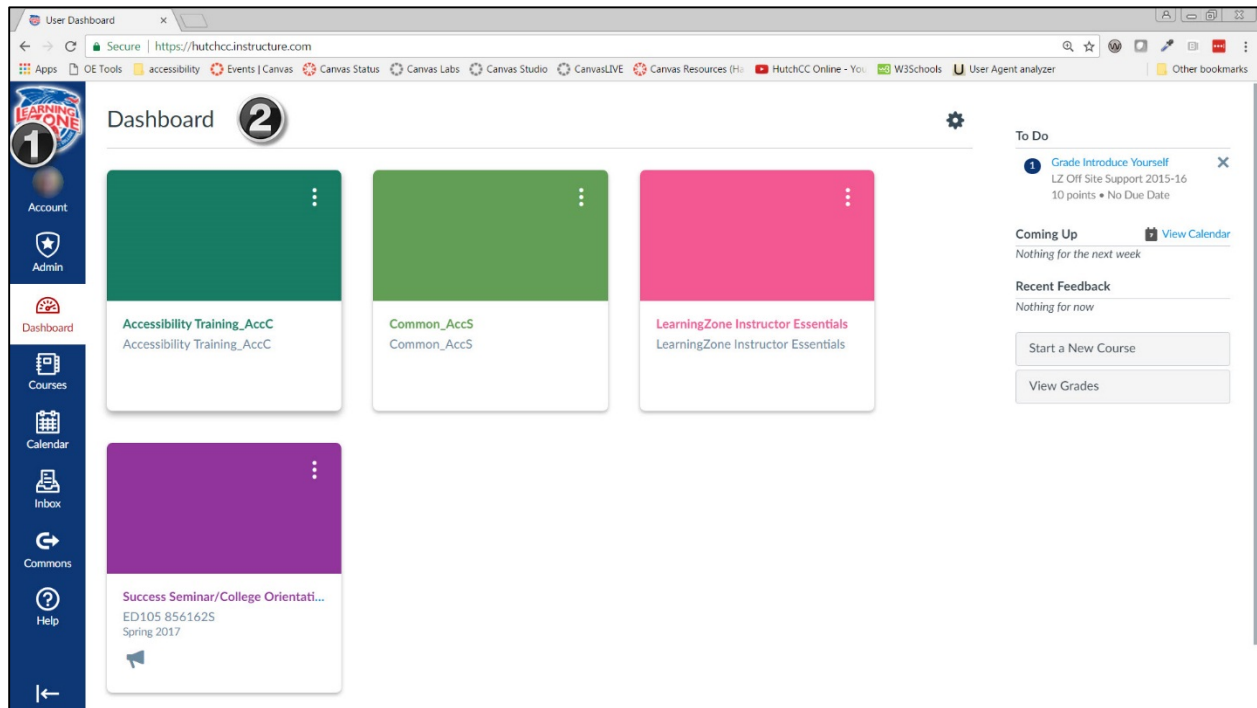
User Dashboard ×

Secure | https://hutchcc.instructure.com

Apps OE Tools accessibility Events | Canvas Canvas Status Canvas Labs Canvas Studio CanvasLIVE Canvas Resources (Ha HutchCC Online - You W3Schools User Agent analyzer Other bookmarks

LEARNING ZONE

1

Account

Admin

Dashboard

Courses

Calendar

Inbox

Commons

Help

Dashboard 2

Accessibility Training_AccC
Accessibility Training_AccC

Common_AccS
Common_AccS

LearningZone Instructor Essentials
LearningZone Instructor Essentials

Success Seminar/College Orientati...
ED105 856162S
Spring 2017

To Do

1 Grade Introduce Yourself
LZ Off Site Support 2015-16
10 points • No Due Date

Coming Up View Calendar
Nothing for the next week

Recent Feedback
Nothing for now

Start a New Course

View Grades